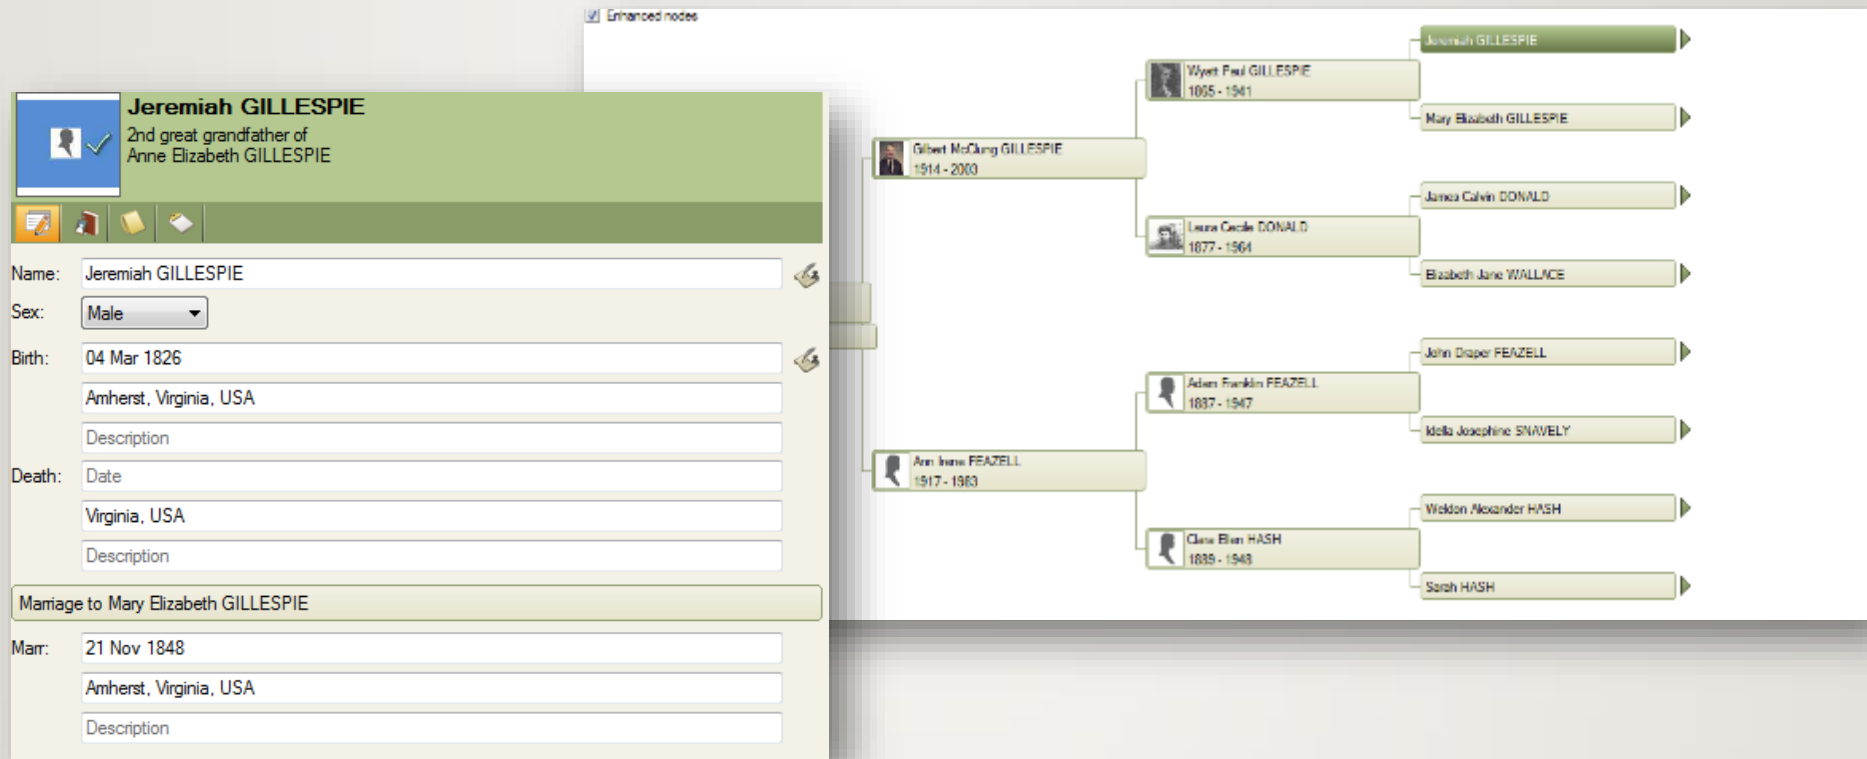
Enhanced nodes

Jeremiah GILLESPIE
2nd great grandfather of
Anne Elizabeth GILLESPIE

Name: Jeremiah GILLESPIE
Sex: Male
Birth: 04 Mar 1826
Amherst, Virginia, USA
Description
Death: Date
Virginia, USA
Description

Marriage to Mary Elizabeth GILLESPIE

Marr: 21 Nov 1848
Amherst, Virginia, USA
Description

Gilbert McClung GILLESPIE
1914 - 2000

Wyatt Paul GILLESPIE
1865 - 1941

Jeremiah GILLESPIE

Mary Elizabeth GILLESPIE

James Calvin DONALD

Laura Cecile DONALD
1877 - 1964

Elizabeth Jane WALLACE

John Draper FEAZELL

Adam Franklin FEAZELL
1887 - 1947

Idella Josephine SNAVELY

Ann Irene FEAZELL
1917 - 1983

Weldon Alexander HASH

Clara Ellen HASH
1889 - 1948

Sarah HASH